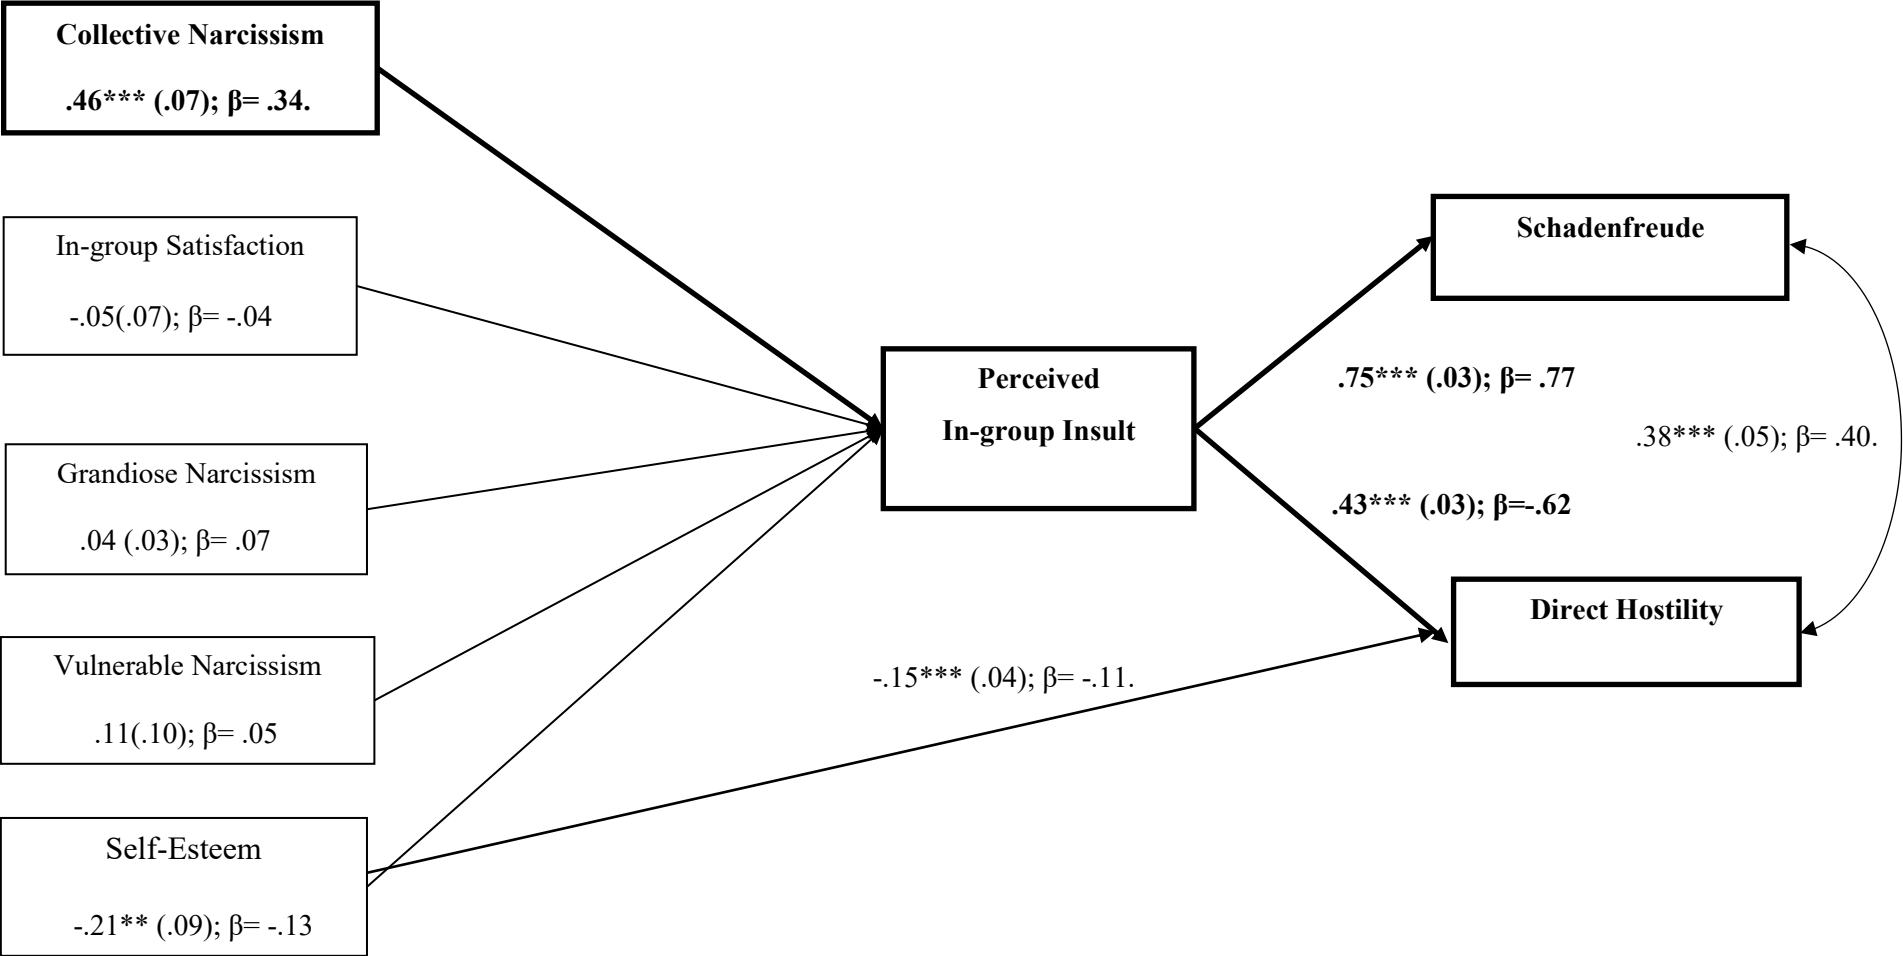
Collective Narcissism

.46*** (.07); β= .34.

In-group Satisfaction

-.05(.07); β= -.04

Grandiose Narcissism

.04 (.03); β= .07

Vulnerable Narcissism

.11(.10); β= .05

Self-Esteem

-.21** (.09); β= -.13

Perceived In-group Insult

Schadenfreude

Direct Hostility

.75*** (.03); β= .77

.43*** (.03); β=-.62

.38*** (.05); β= .40.

-.15*** (.04); β= -.11.